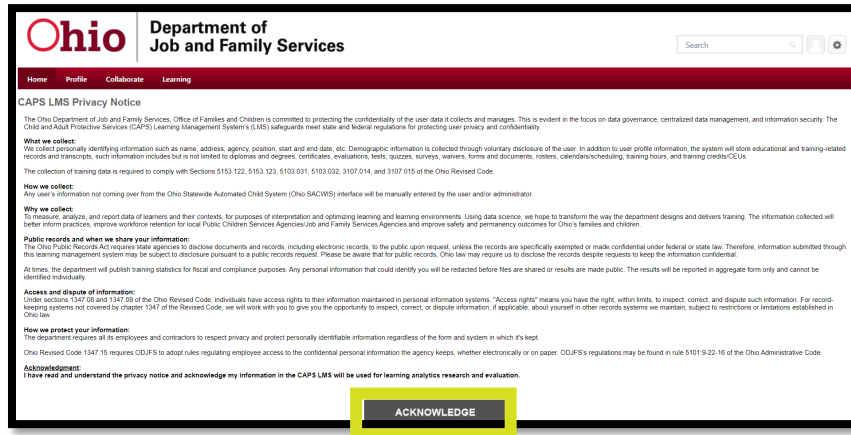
Ohio | Department of Job and Family Services

Search

Home Profile Collaborate Learning

CAPS LMS Privacy Notice

The Ohio Department of Job and Family Services, Office of Families and Children is committed to protecting the confidentiality of the user data it collects and manages. This is evident in the focus on data governance, centralized data management, and information security. The Child and Adult Protective Services (CAPS) Learning Management System's (LMS) safeguards meet state and federal regulations for protecting user privacy and confidentiality.

What we collect:
We collect personally identifying information such as name, address, agency, position, start and end date, etc. Demographic information is collected through voluntary disclosure of the user. In addition to user profile information, the system will store educational and training-related records and transcripts, such information includes but is not limited to diplomas and degrees, certificates, evaluations, tests, quizzes, surveys, waivers, forms and documents, rosters, calendars/scheduling, training hours, and training credits/CEUs.

The collection of training data is required to comply with Sections 5153.122, 5153.123, 5103.031, 5103.032, 3107.014, and 3107.015 of the Ohio Revised Code.

How we collect:
Any user's information not coming over from the Ohio Statewide Automated Child System (Ohio SACWIS) interface will be manually entered by the user and/or administrator.

Why we collect:
To measure, analyze, and report data of learners and their contexts, for purposes of interpretation and optimizing learning and learning environments. Using data science, we hope to transform the way the department designs and delivers training. The information collected will better inform practices, improve workforce retention for local Public Children Services Agencies/Job and Family Services and improve safety and permanency outcomes for Ohio's families and children.

Public records and when we share your information:
The Ohio Public Records Act requires state agencies to disclose documents and records, including electronic records, to the public upon request, unless the records are specifically exempted or made confidential under federal or state law. Therefore, information submitted through this learning management system may be subject to disclosure pursuant to a public records request. Please be aware that for public records, Ohio law may require us to disclose the records despite requests to keep the information confidential.

At times, the department will publish training statistics for fiscal and compliance purposes. Any personal information that could identify you will be redacted before files are shared or results are made public. The results will be reported in aggregate form only and cannot be identified individually.

Access and dispute of information:
Under sections 1347.08 and 1347.09 of the Ohio Revised Code, individuals have access rights to their information maintained in personal information systems. "Access rights" means you have the right, within limits, to inspect, correct, and dispute such information. For record-keeping systems not covered by chapter 1347 of the Revised Code, we will work with you to give you the opportunity to inspect, correct, or dispute information, if applicable, about yourself in other records systems we maintain, subject to restrictions or limitations established in Ohio law.

How we protect your information:
The department requires all its employees and contractors to respect privacy and protect personally identifiable information regardless of the form and system in which it's kept.

Ohio Revised Code 1347.15 requires ODJFS to adopt rules regulating employee access to the confidential personal information the agency keeps, whether electronically or on paper. ODJFS's regulations may be found in rule 5101:9-22-16 of the Ohio Administrative Code.

Acknowledgment:
I have read and understand the privacy notice and acknowledge my information in the CAPS LMS will be used for learning analytics research and evaluation.

ACKNOWLEDGE